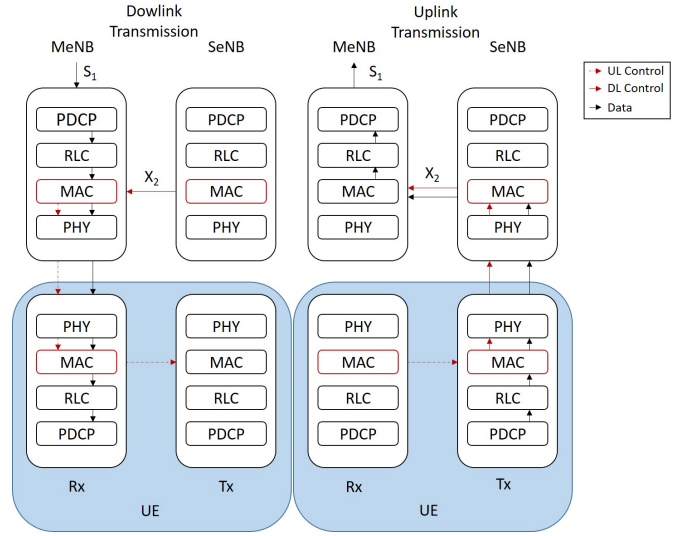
Dowlink Transmission

MeNB

SeNB

$S_1$

PDCP

RLC

MAC

PHY

$X_2$

PDCP

RLC

MAC

PHY

Uplink Transmission

MeNB

SeNB

$S_1$

PDCP

RLC

MAC

PHY

$X_2$

PDCP

RLC

MAC

PHY

UL Control

DL Control

Data

PHY

MAC

RLC

PDCP

PHY

MAC

RLC

PDCP

Rx

Tx

UE

PHY

MAC

RLC

PDCP

PHY

MAC

RLC

PDCP

Rx

Tx

UE